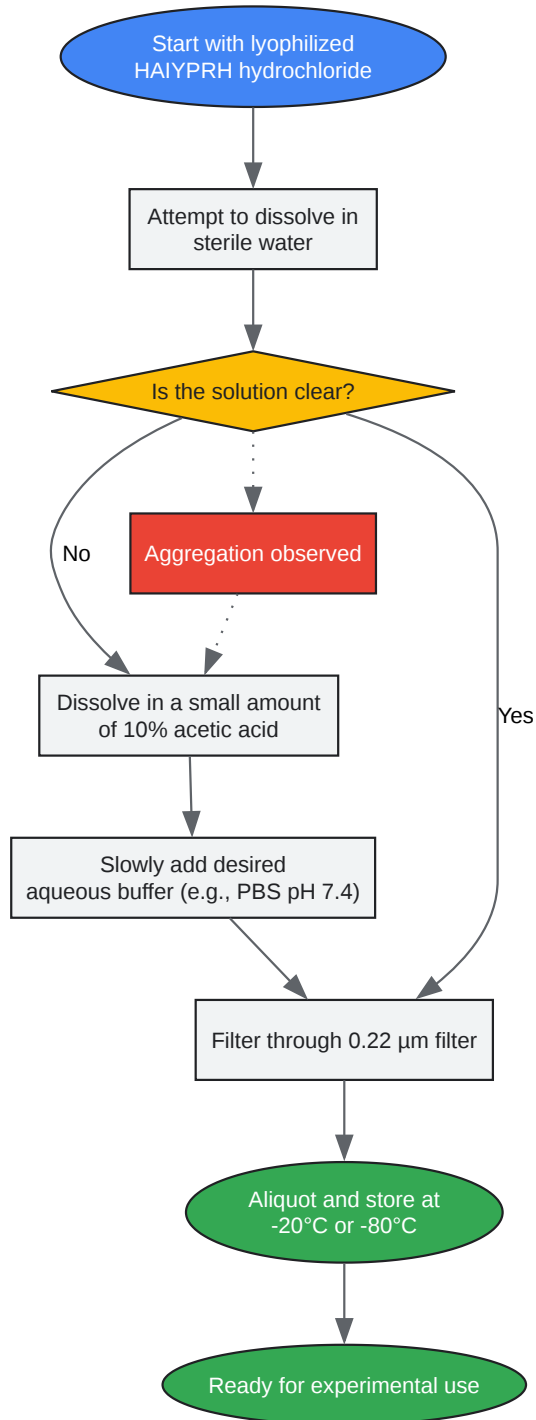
Start with lyophilized HAIYPRH hydrochloride

Attempt to dissolve in sterile water

Is the solution clear?

No

Aggregation observed

Yes

Dissolve in a small amount of 10% acetic acid

Slowly add desired aqueous buffer (e.g., PBS pH 7.4)

Filter through 0.22 µm filter

Aliquot and store at -20°C or -80°C

Ready for experimental use